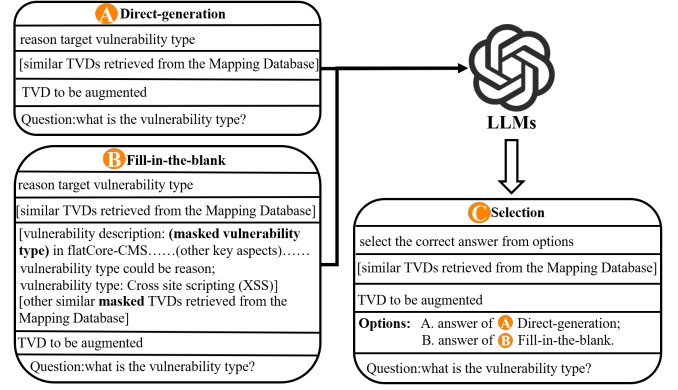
A Direct-generation

reason target vulnerability type

[similar TVDs retrieved from the Mapping Database]

TVD to be augmented

Question:what is the vulnerability type?

B Fill-in-the-blank

reason target vulnerability type

[similar TVDs retrieved from the Mapping Database]

[vulnerability description: **(masked vulnerability type)** in flatCore-CMS……(other key aspects)…… vulnerability type could be reason; vulnerability type: Cross site scripting (XSS)] [other similar **masked** TVDs retrieved from the Mapping Database]

TVD to be augmented

Question:what is the vulnerability type?

LLMs

C Selection

select the correct answer from options

[similar TVDs retrieved from the Mapping Database]

TVD to be augmented

**Options:** A. answer of A Direct-generation;
B. answer of B Fill-in-the-blank.

Question:what is the vulnerability type?